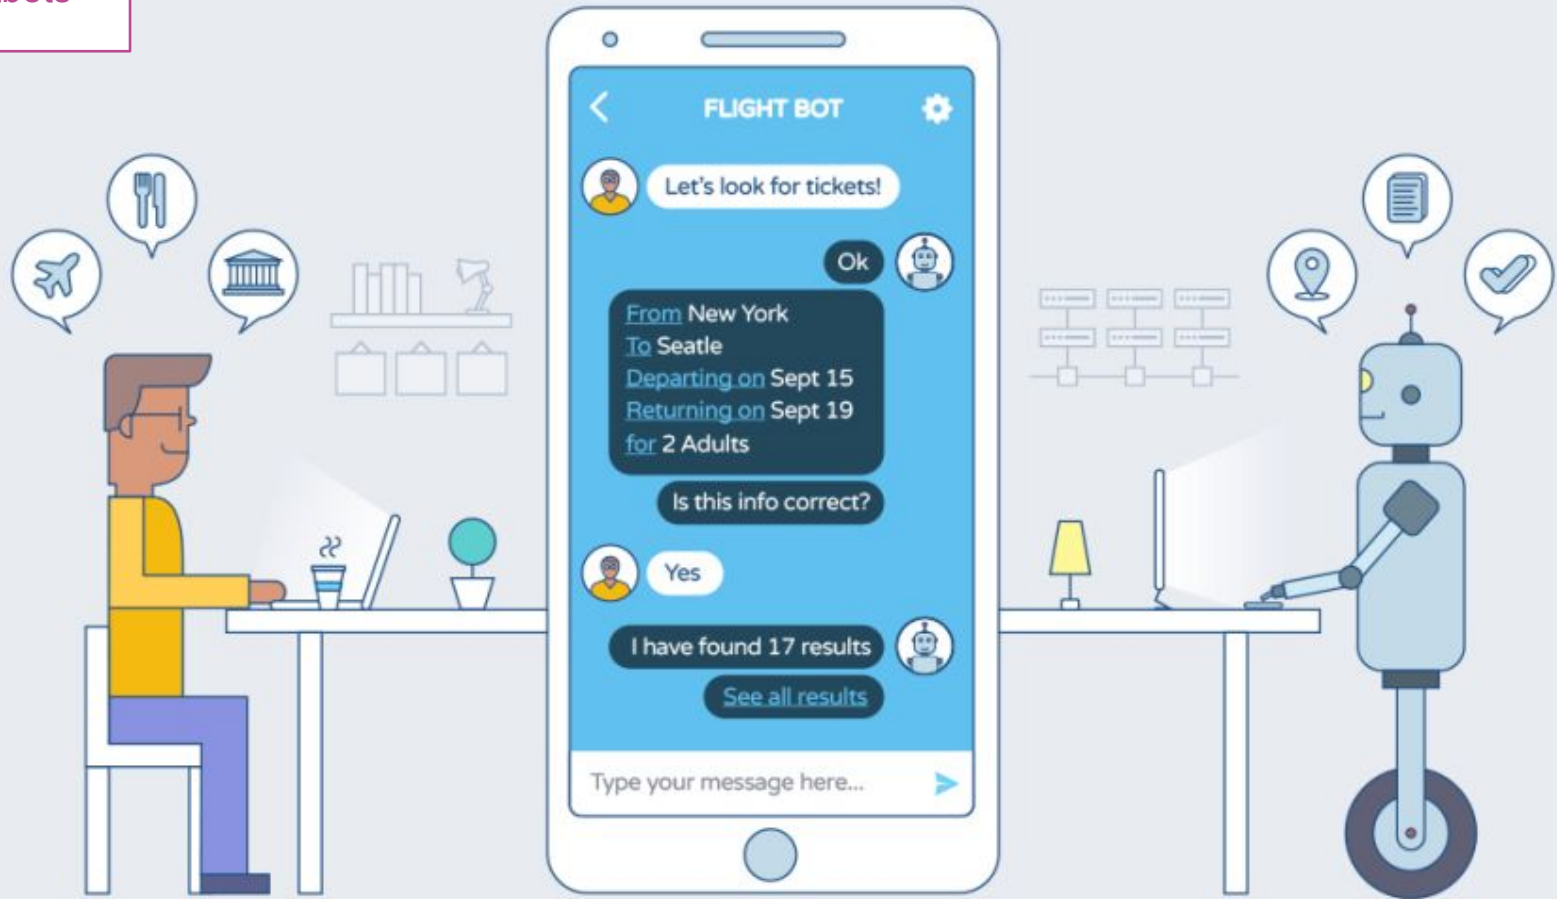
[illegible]

FLIGHT BOT

Let's look for tickets!

Ok

From New York
To Seatle
Departing on Sept 15
Returning on Sept 19
for 2 Adults

Is this info correct?

Yes

I have found 17 results

See all results

Type your message here...